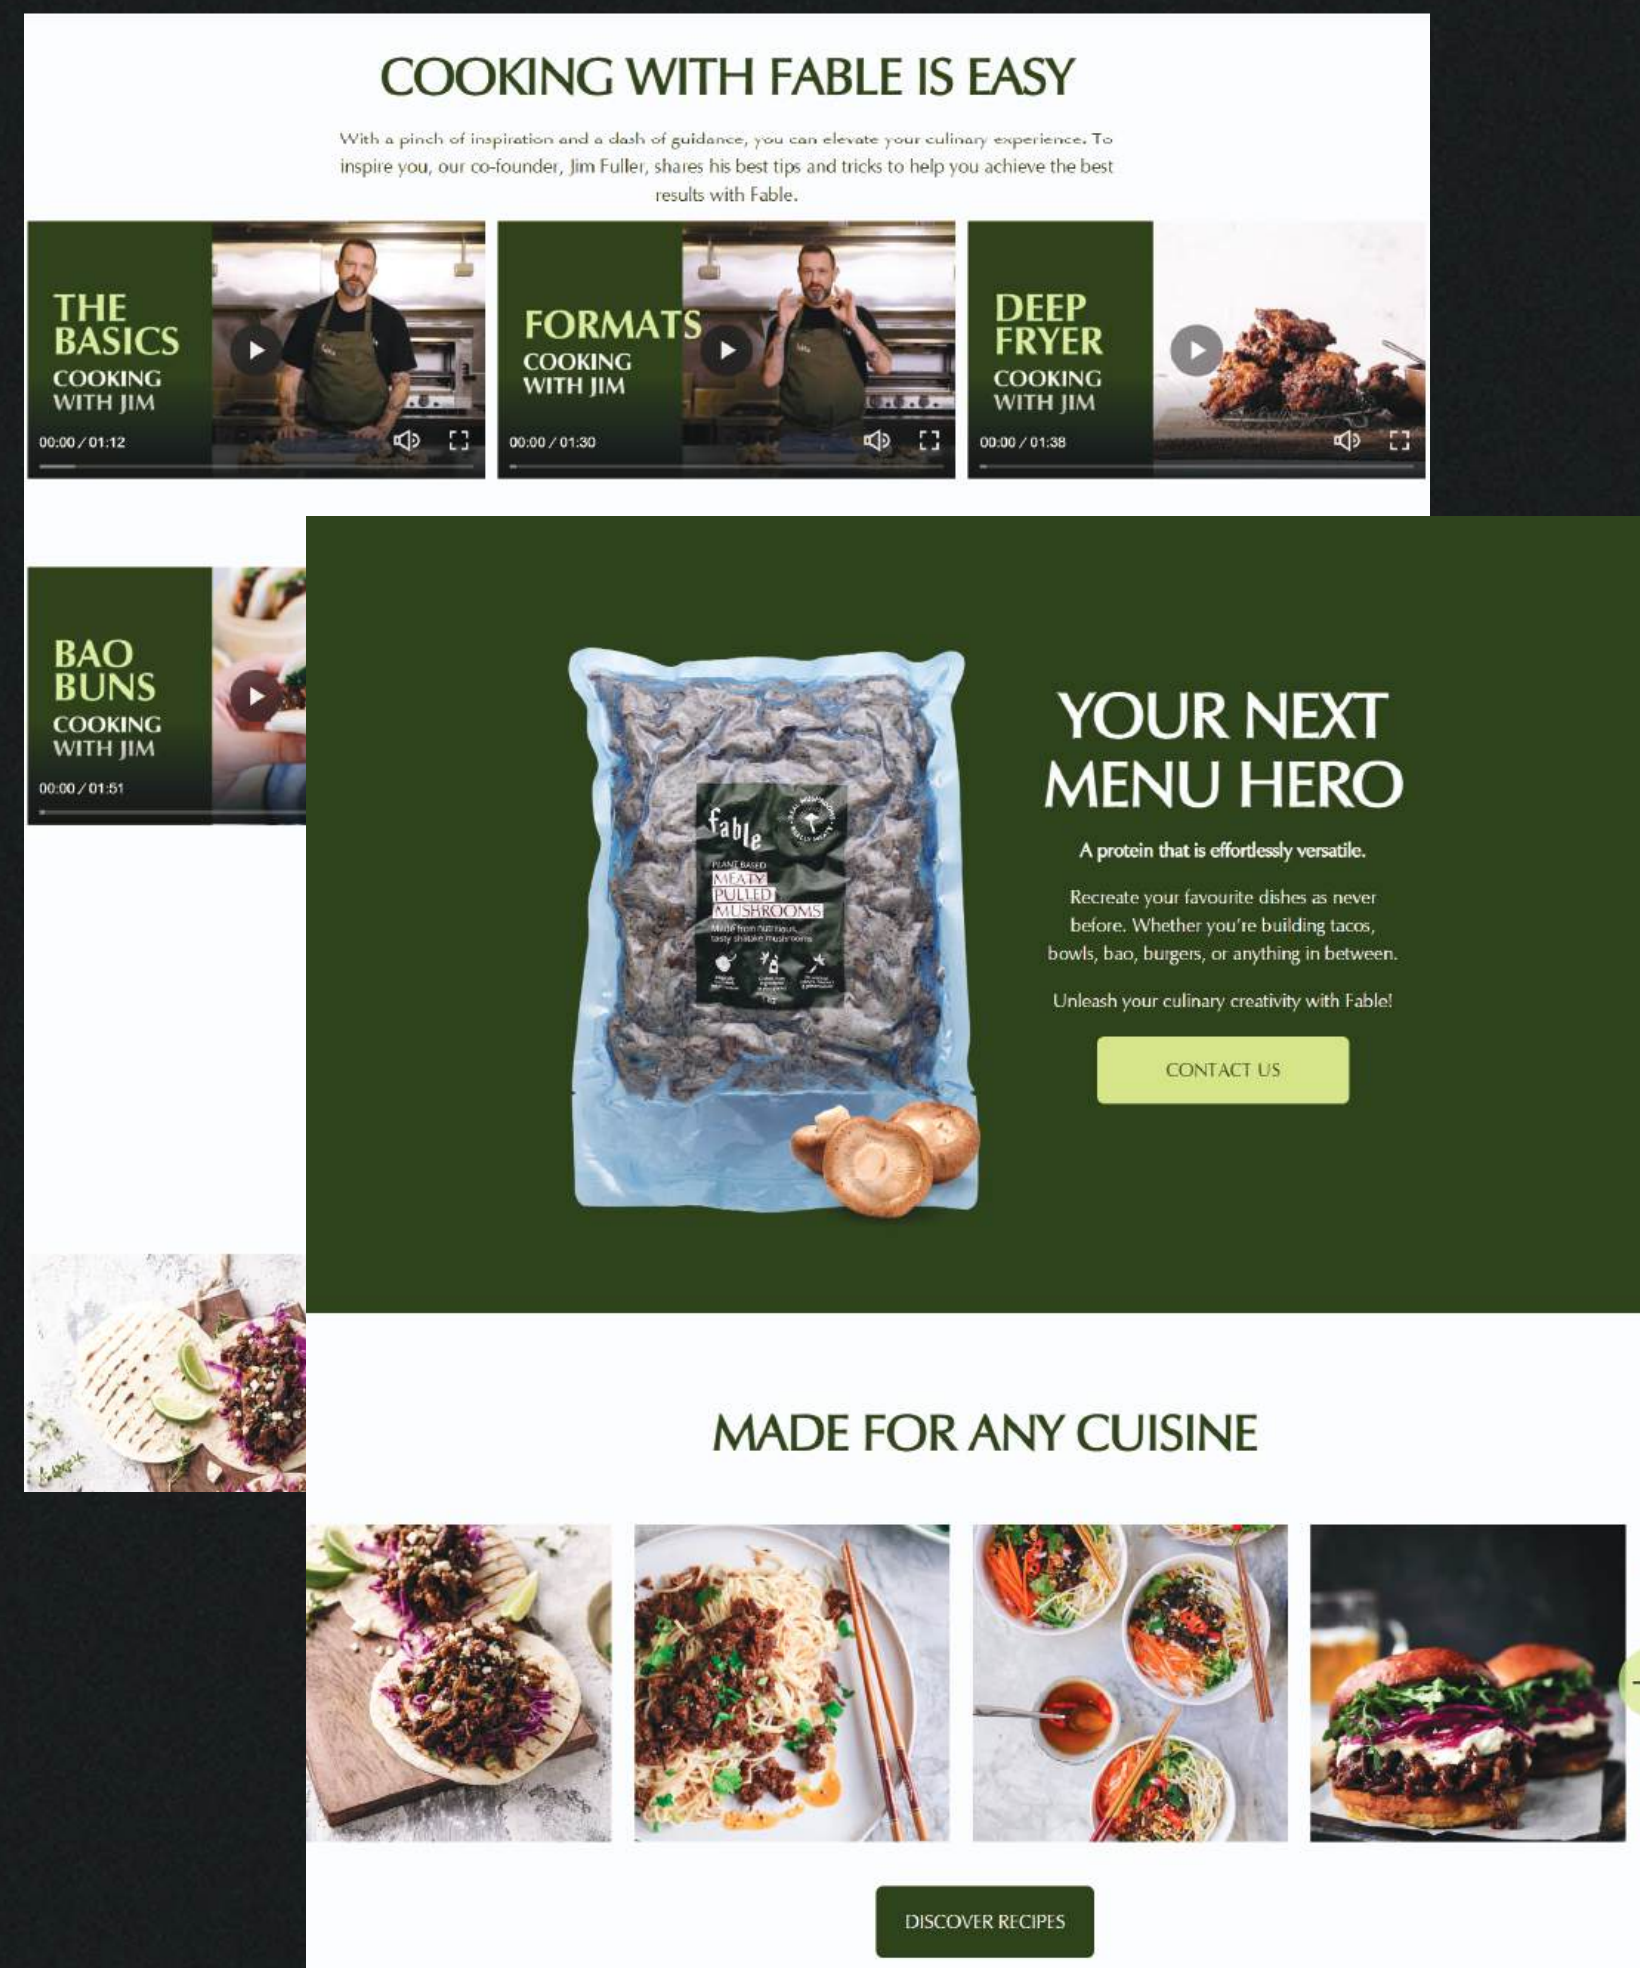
COOKING WITH FABLE IS EASY

With a pinch of inspiration and a dash of guidance, you can elevate your culinary experience. To inspire you, our co-founder, Jim Fuller, shares his best tips and tricks to help you achieve the best results with Fable.

THE BASICS
COOKING WITH JIM
00:00 / 01:12

FORMATS
COOKING WITH JIM
00:00 / 01:30

DEEP FRYER
COOKING WITH JIM
00:00 / 01:38

BAO BUNS
COOKING WITH JIM
00:00 / 01:51

fable
PLANT BASED
MEATY PULLED MUSHROOMS
Made from nutritious, tasty shiitake mushrooms

YOUR NEXT MENU HERO

A protein that is effortlessly versatile.

Recreate your favourite dishes as never before. Whether you're building tacos, bowls, bao, burgers, or anything in between.

Unleash your culinary creativity with Fable!

CONTACT US

MADE FOR ANY CUISINE

DISCOVER RECIPES